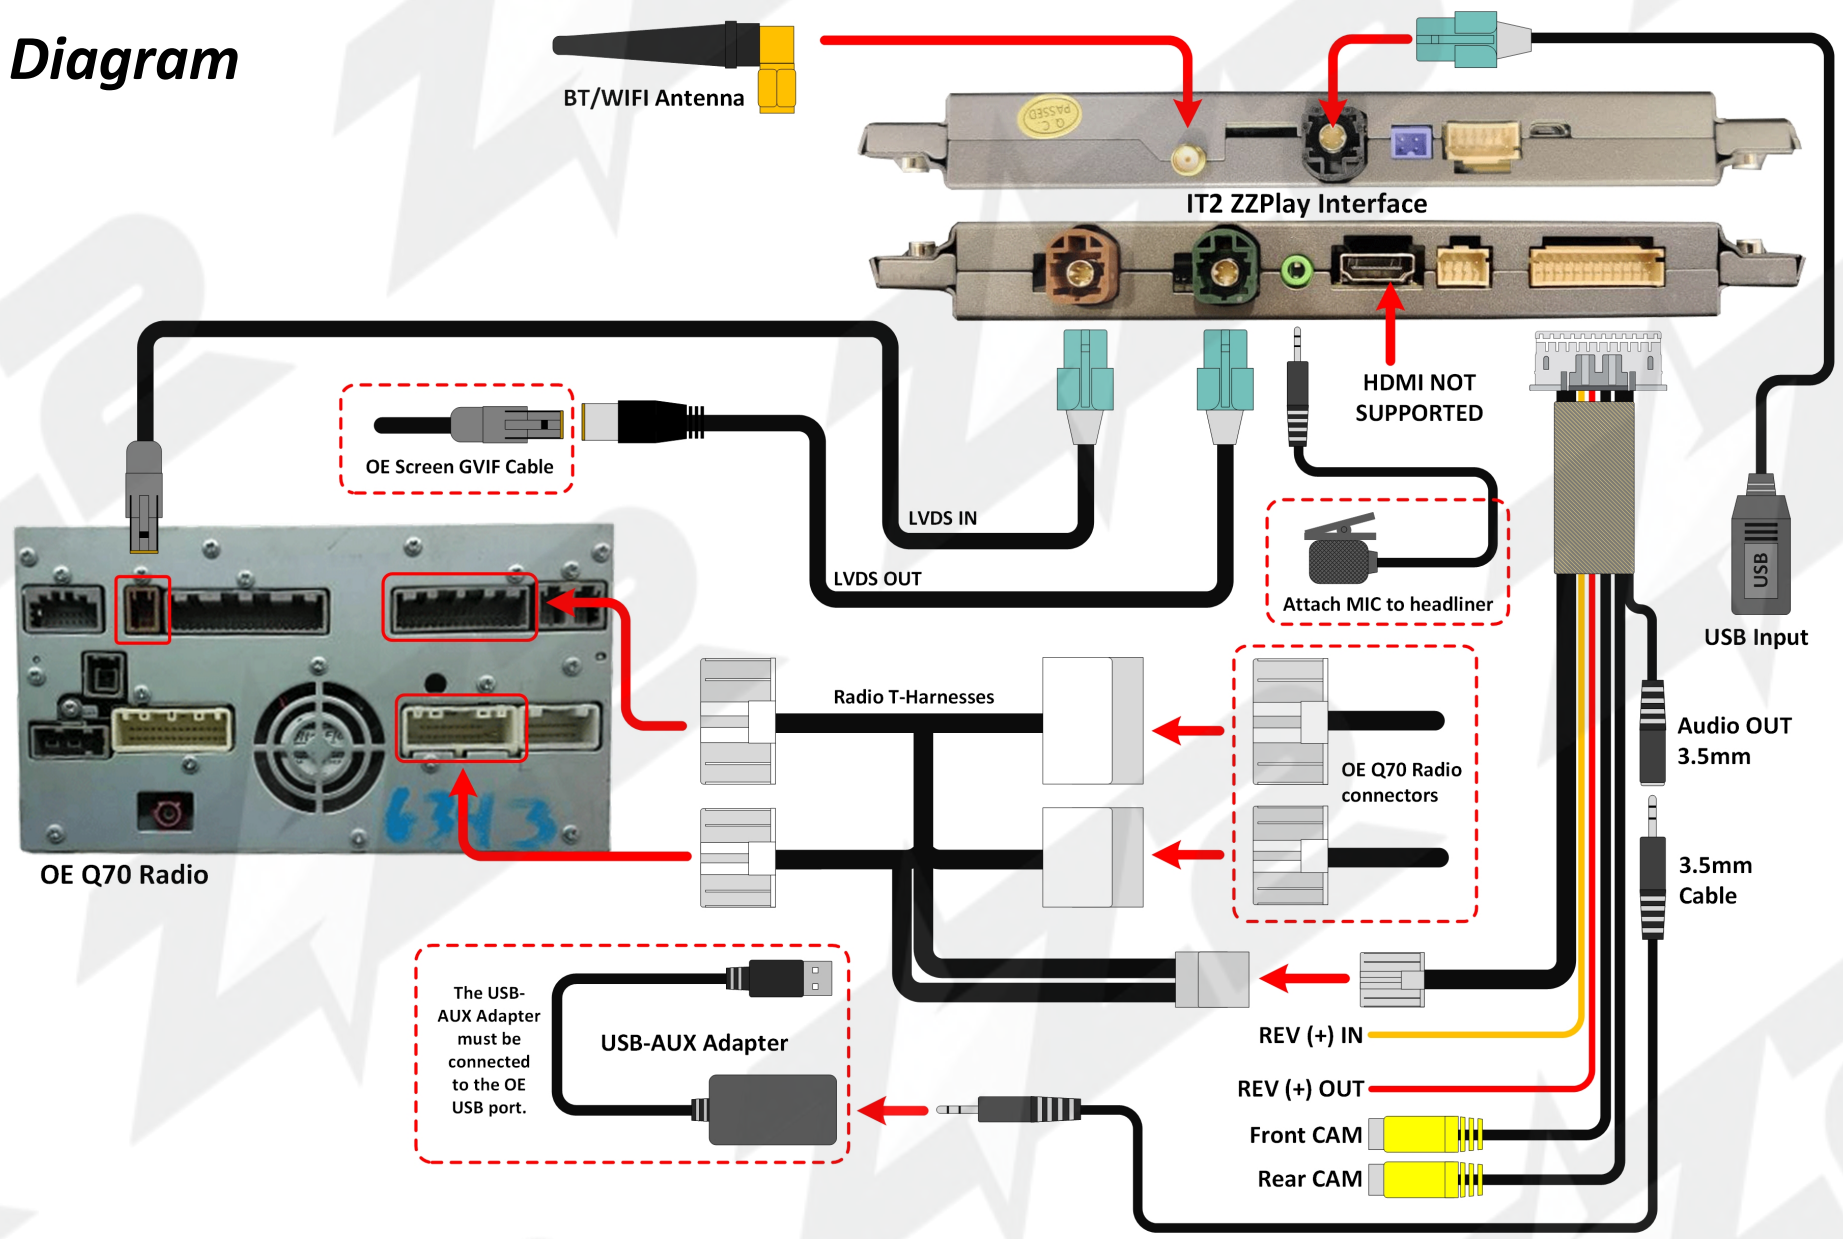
Diagram

BT/WIFI Antenna

IT2 ZZPlay Interface

HDMI NOT SUPPORTED

OE Screen GVIF Cable

LVDS IN

LVDS OUT

Attach MIC to headliner

USB

USB Input

Radio T-Harnesses

OE Q70 Radio connectors

OE Q70 Radio

6343

Audio OUT 3.5mm

3.5mm Cable

The USB-AUX Adapter must be connected to the OE USB port.

USB-AUX Adapter

REV (+) IN

REV (+) OUT

Front CAM

Rear CAM